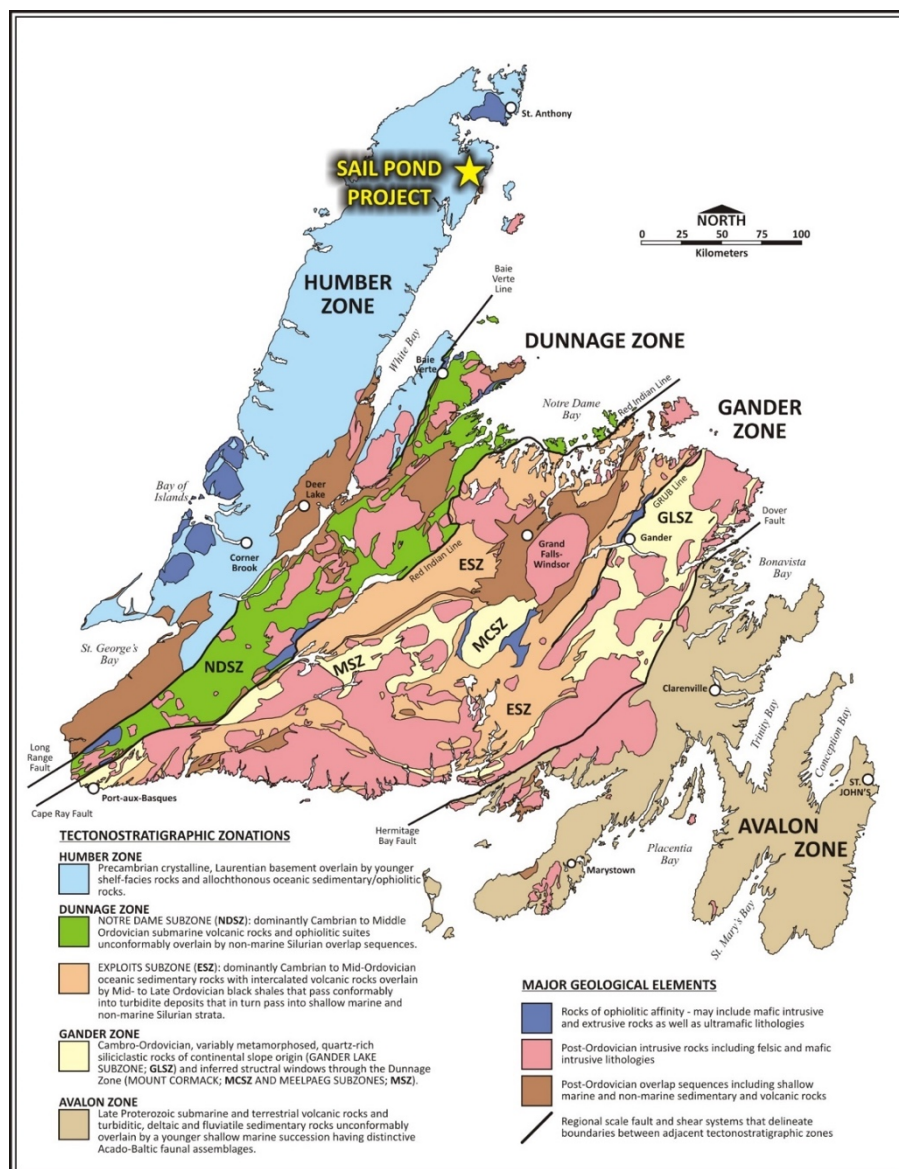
St. Anthony

SAIL POND PROJECT

NORTH
0 25 50 75 100
Kilometers

HUMBER ZONE

Baie Verte Line

DUNNAGE ZONE

White Bay

Baie Verte

Notre Dame Bay

Red Indian Line

GANDER ZONE

Bay of Islands

Deer Lake

GRUB Line

GLSZ

Dover Fault

Corner Brook

Grand Falls-Windsor

Gander

Red Indian Line

ESZ

Bonavista Bay

St. George's Bay

MCSZ

NDSZ

MSZ

Clarenville

ESZ

Trinity Bay

Conception Bay

Long Range Fault

ST. JOHN'S

Port-aux-Basques

Cape Ray Fault

Hermitage Bay Fault

Placentia Bay

AVALON ZONE

Marystown

St. Mary's Bay

TECTONOSTRATIGRAPHIC ZONATIONS

HUMBER ZONE
Precambrian crystalline, Laurentian basement overlain by younger shelf-facies rocks and allochthonous oceanic sedimentary/ophiolitic rocks.

DUNNAGE ZONE
NOTRE DAME SUBZONE (NDSZ): dominantly Cambrian to Middle Ordovician submarine volcanic rocks and ophiolitic suites unconformably overlain by non-marine Silurian overlap sequences.

EXPLOITS SUBZONE (ESZ): dominantly Cambrian to Mid-Ordovician oceanic sedimentary rocks with intercalated volcanic rocks overlain by Mid- to Late Ordovician black shales that pass conformably into turbidite deposits that in turn pass into shallow marine and non-marine Silurian strata.

GANDER ZONE
Cambro-Ordovician, variably metamorphosed, quartz-rich siliciclastic rocks of continental slope origin (GANDER LAKE SUBZONE; GLSZ) and inferred structural windows through the Dunnage Zone (MOUNT CORMACK; MCSZ AND MEELPAEG SUBZONES; MSZ).

AVALON ZONE
Late Proterozoic submarine and terrestrial volcanic rocks and turbiditic, deltaic and fluviatile sedimentary rocks unconformably overlain by a younger shallow marine succession having distinctive Acado-Baltic faunal assemblages.

MAJOR GEOLOGICAL ELEMENTS

Rocks of ophiolitic affinity - may include mafic intrusive and extrusive rocks as well as ultramafic lithologies

Post-Ordovician intrusive rocks including felsic and mafic intrusive lithologies

Post-Ordovician overlap sequences including shallow marine and non-marine sedimentary and volcanic rocks

Regional scale fault and shear systems that delineate boundaries between adjacent tectonostratigraphic zones